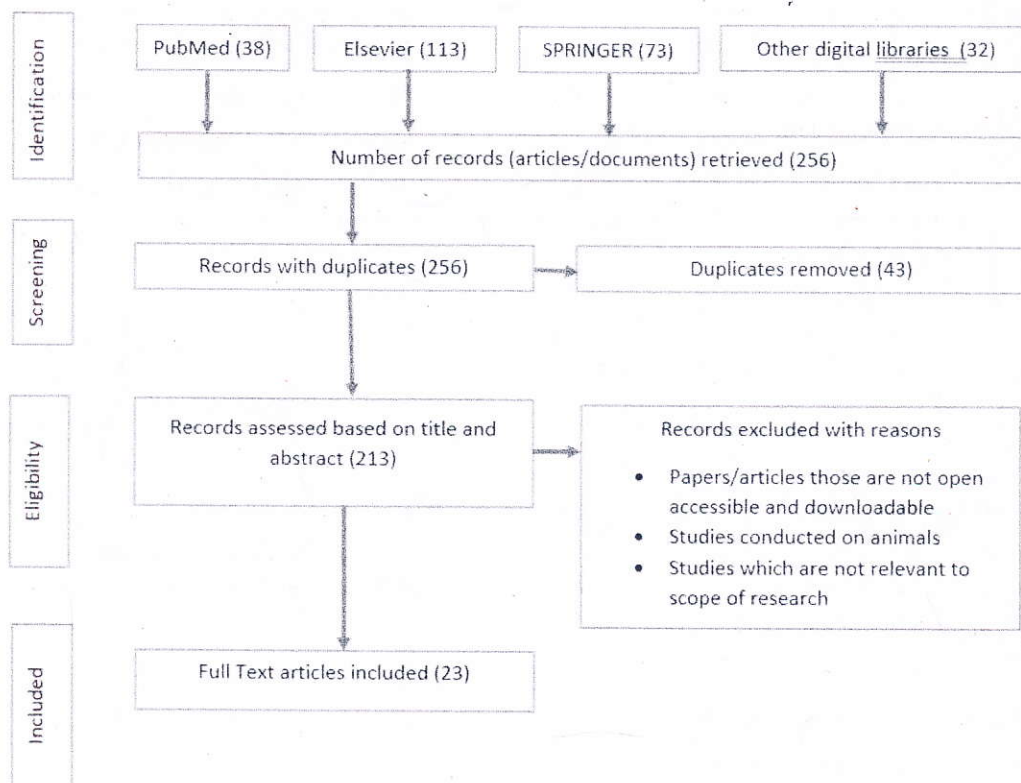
Identification

PubMed (38)

Elsevier (113)

SPRINGER (73)

Other digital libraries (32)

Number of records (articles/documents) retrieved (256)

Screening

Records with duplicates (256)

Duplicates removed (43)

Eligibility

Records assessed based on title and abstract (213)

Records excluded with reasons

- Papers/articles those are not open accessible and downloadable
- Studies conducted on animals
- Studies which are not relevant to scope of research

Included

Full Text articles included (23)